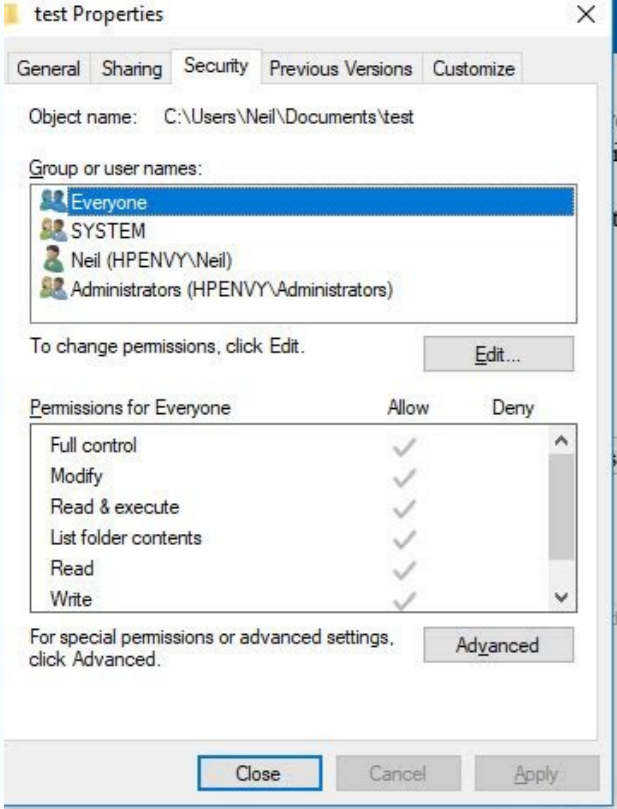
test Properties

×

General Sharing Security Previous Versions Customize

Object name: C:\Users\Neil\Documents\test

Group or user names:

Everyone
SYSTEM
Neil (HPENVY\Neil)
Administrators (HPENVY\Administrators)

To change permissions, click Edit.

Edit...

| Permissions for Everyone | Allow | Deny |
|---|---|---|
| Full control | ✓ | |
| Modify | ✓ | |
| Read & execute | ✓ | |
| List folder contents | ✓ | |
| Read | ✓ | |
| Write | ✓ | |

For special permissions or advanced settings, click Advanced.

Advanced

Close Cancel Apply